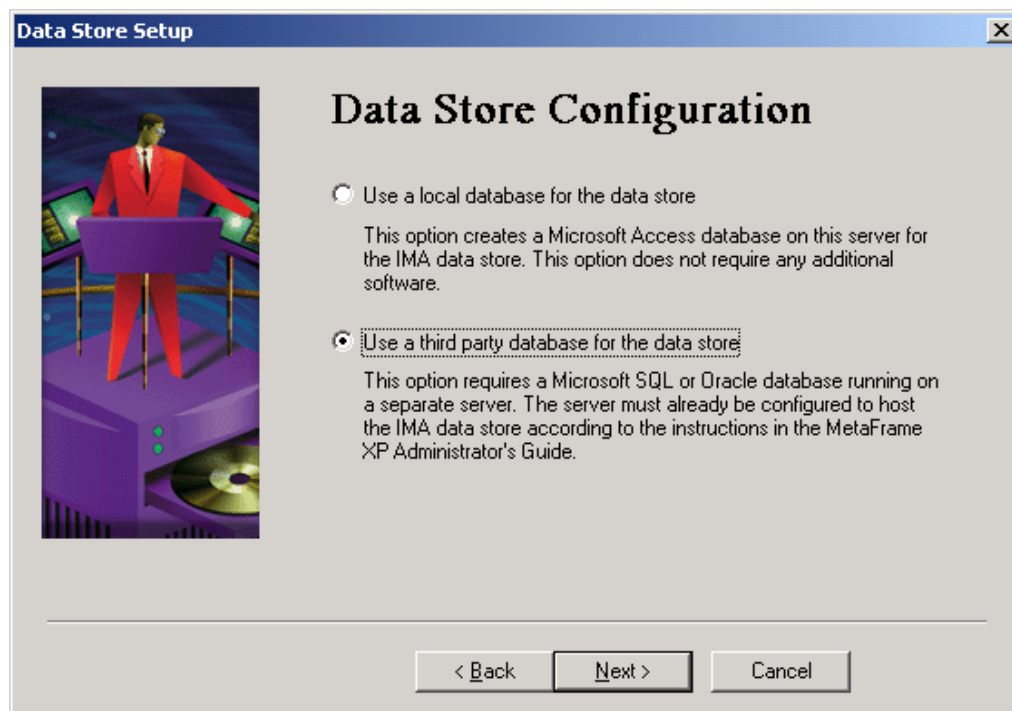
Data Store Setup

Data Store Configuration

Use a local database for the data store

This option creates a Microsoft Access database on this server for the IMA data store. This option does not require any additional software.

Use a third party database for the data store

This option requires a Microsoft SQL or Oracle database running on a separate server. The server must already be configured to host the IMA data store according to the instructions in the MetaFrame XP Administrator's Guide.

< Back
Next >
Cancel